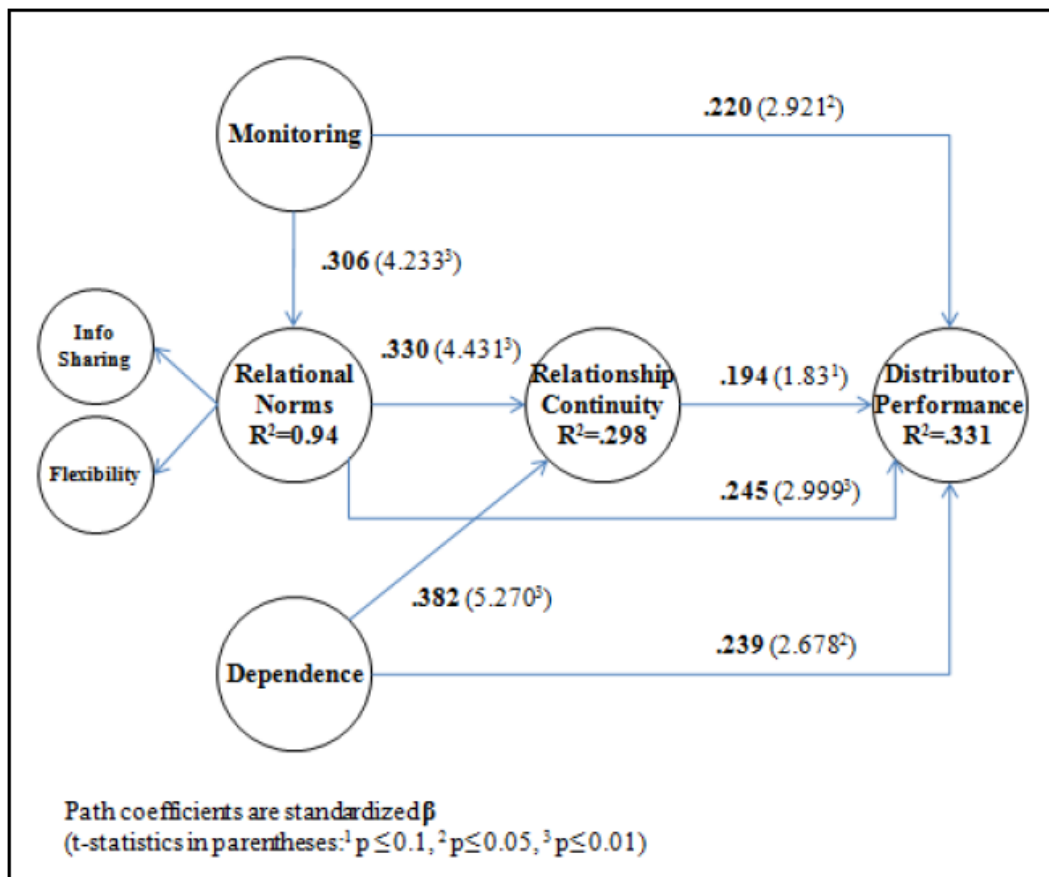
Monitoring

.220 (2.921$^2$)

.306 (4.233$^3$)

Info Sharing

Flexibility

Relational Norms $R^2$=0.94

.330 (4.431$^3$)

Relationship Continuity $R^2$=.298

.194 (1.83$^1$)

Distributor Performance $R^2$=.331

.245 (2.999$^3$)

.382 (5.270$^3$)

Dependence

.239 (2.678$^2$)

Path coefficients are standardized β
(t-statistics in parentheses: $^1$ p ≤ 0.1, $^2$ p≤ 0.05, $^3$ p≤ 0.01)